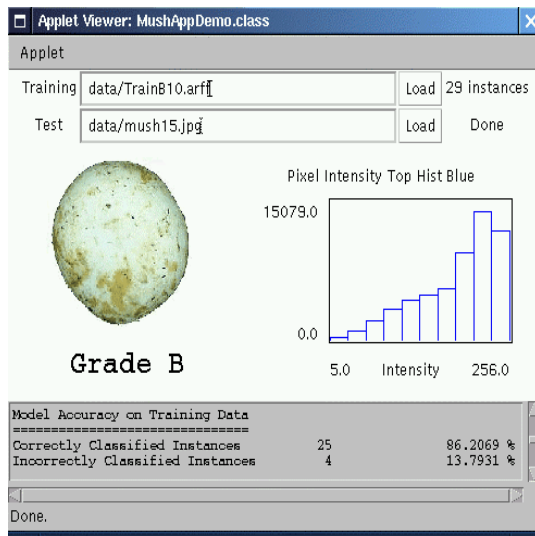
Applet Viewer: MushAppDemo.class

Applet

Training data/TrainB10.arff Load 29 instances

Test data/mush15.jpg Load Done

Pixel Intensity Top Hist Blue

15079.0

0.0

5.0 Intensity 256.0

Grade B

Model Accuracy on Training Data
================================
Correctly Classified Instances 25 86.2069 %
Incorrectly Classified Instances 4 13.7931 %

Done.